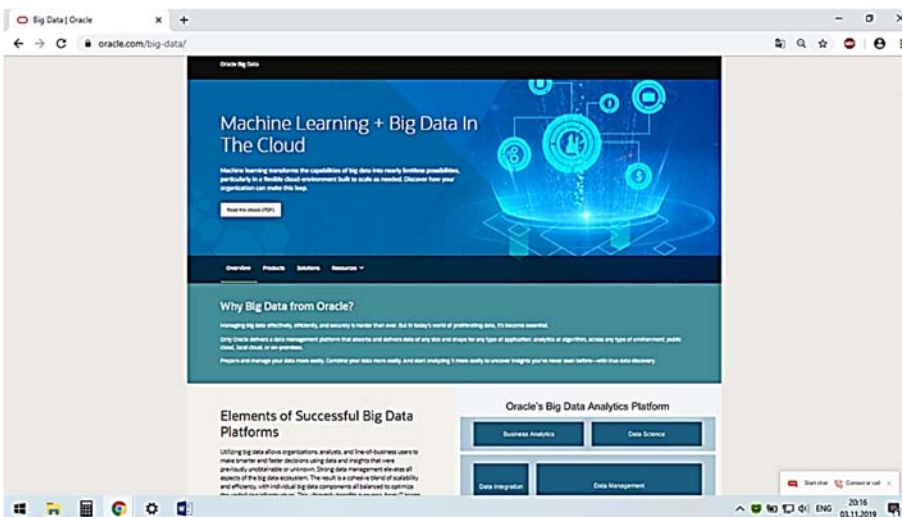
Big Data | Oracle

oracle.com/big-data/

Oracle Big Data

Machine Learning + Big Data In The Cloud

Machine learning transforms the capabilities of big data into nearly limitless possibilities, particularly in a flexible cloud-environment built to scale as needed. Discover how your organization can make this leap.

Read the ebook (PDF)

Overview Products Solutions Resources

Why Big Data from Oracle?

Managing big data effectively, efficiently, and securely is harder than ever. But in today's world of proliferating data, it's become essential.

Only Oracle delivers a data management platform that absorbs and delivers data of any size and shape for any type of application, analytics or algorithm, across any type of environment: public cloud, local cloud, or on-premises.

Prepare and manage your data more easily. Combine your data more easily. And start analyzing it more easily to uncover insights you've never seen before—with true data discovery.

Elements of Successful Big Data Platforms

Utilizing big data allows organizations, analysts, and line-of-business users to make smarter and faster decisions using data and insights that were previously unobtainable or unknown. Strong data management elevates all aspects of the big data ecosystem. The result is a cohesive blend of scalability and efficiency, with individual big data components all balanced to optimize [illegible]

Oracle's Big Data Analytics Platform

Business Analytics

Data Science

Data Integration

Data Management

Start chat Contact or call

ENG 20:16 03.11.2019